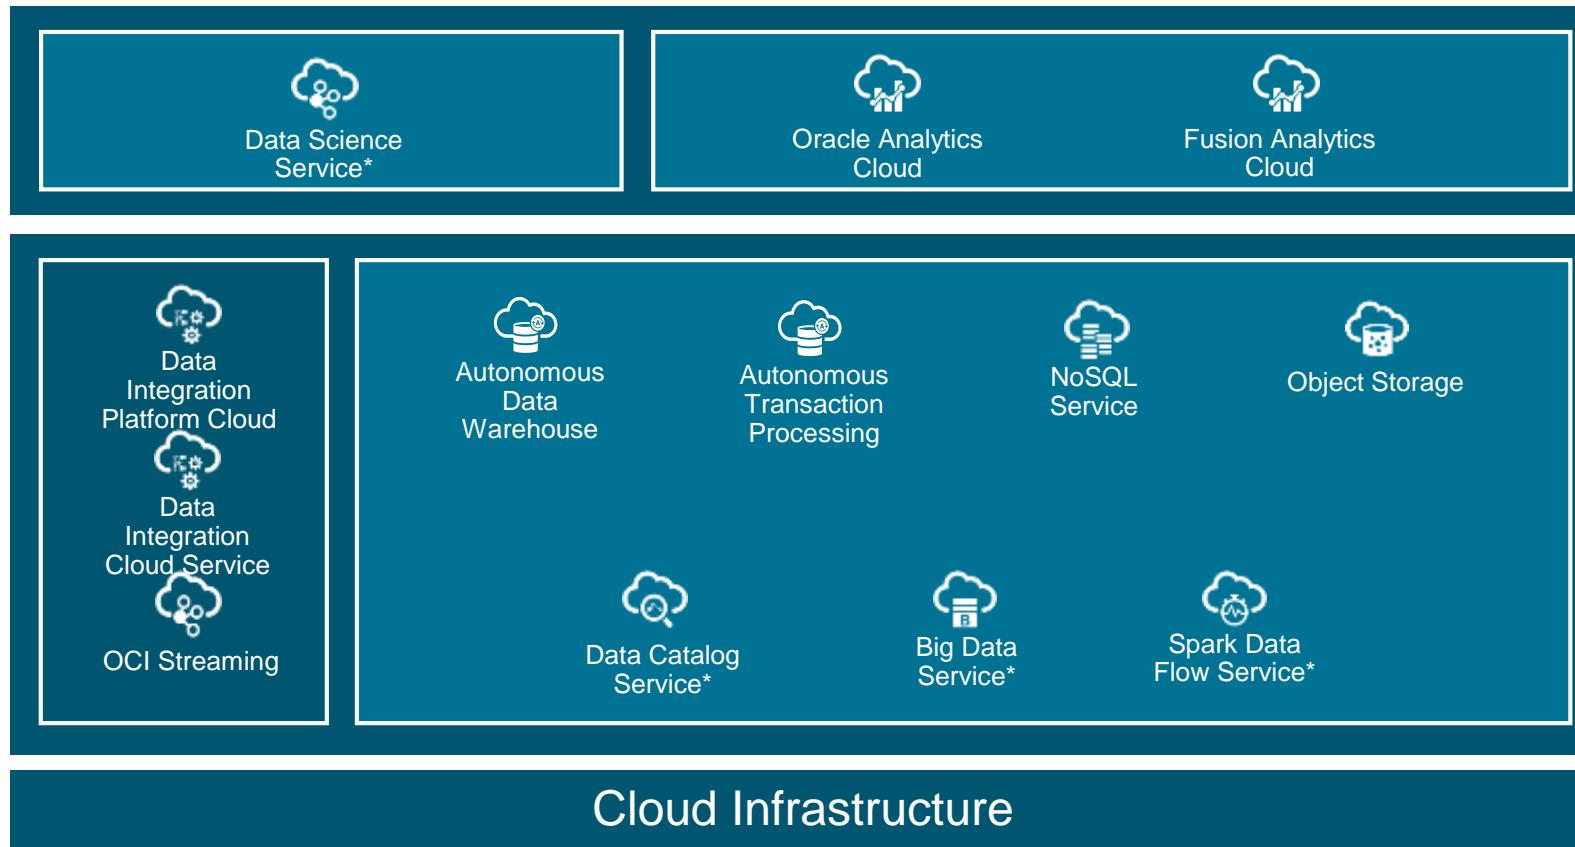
Data Science Service*

Oracle Analytics Cloud

Fusion Analytics Cloud

Data Integration Platform Cloud

Data Integration Cloud Service

OCI Streaming

Autonomous Data Warehouse

Autonomous Transaction Processing

NoSQL Service

Object Storage

Data Catalog Service*

Big Data Service*

Spark Data Flow Service*

Cloud Infrastructure